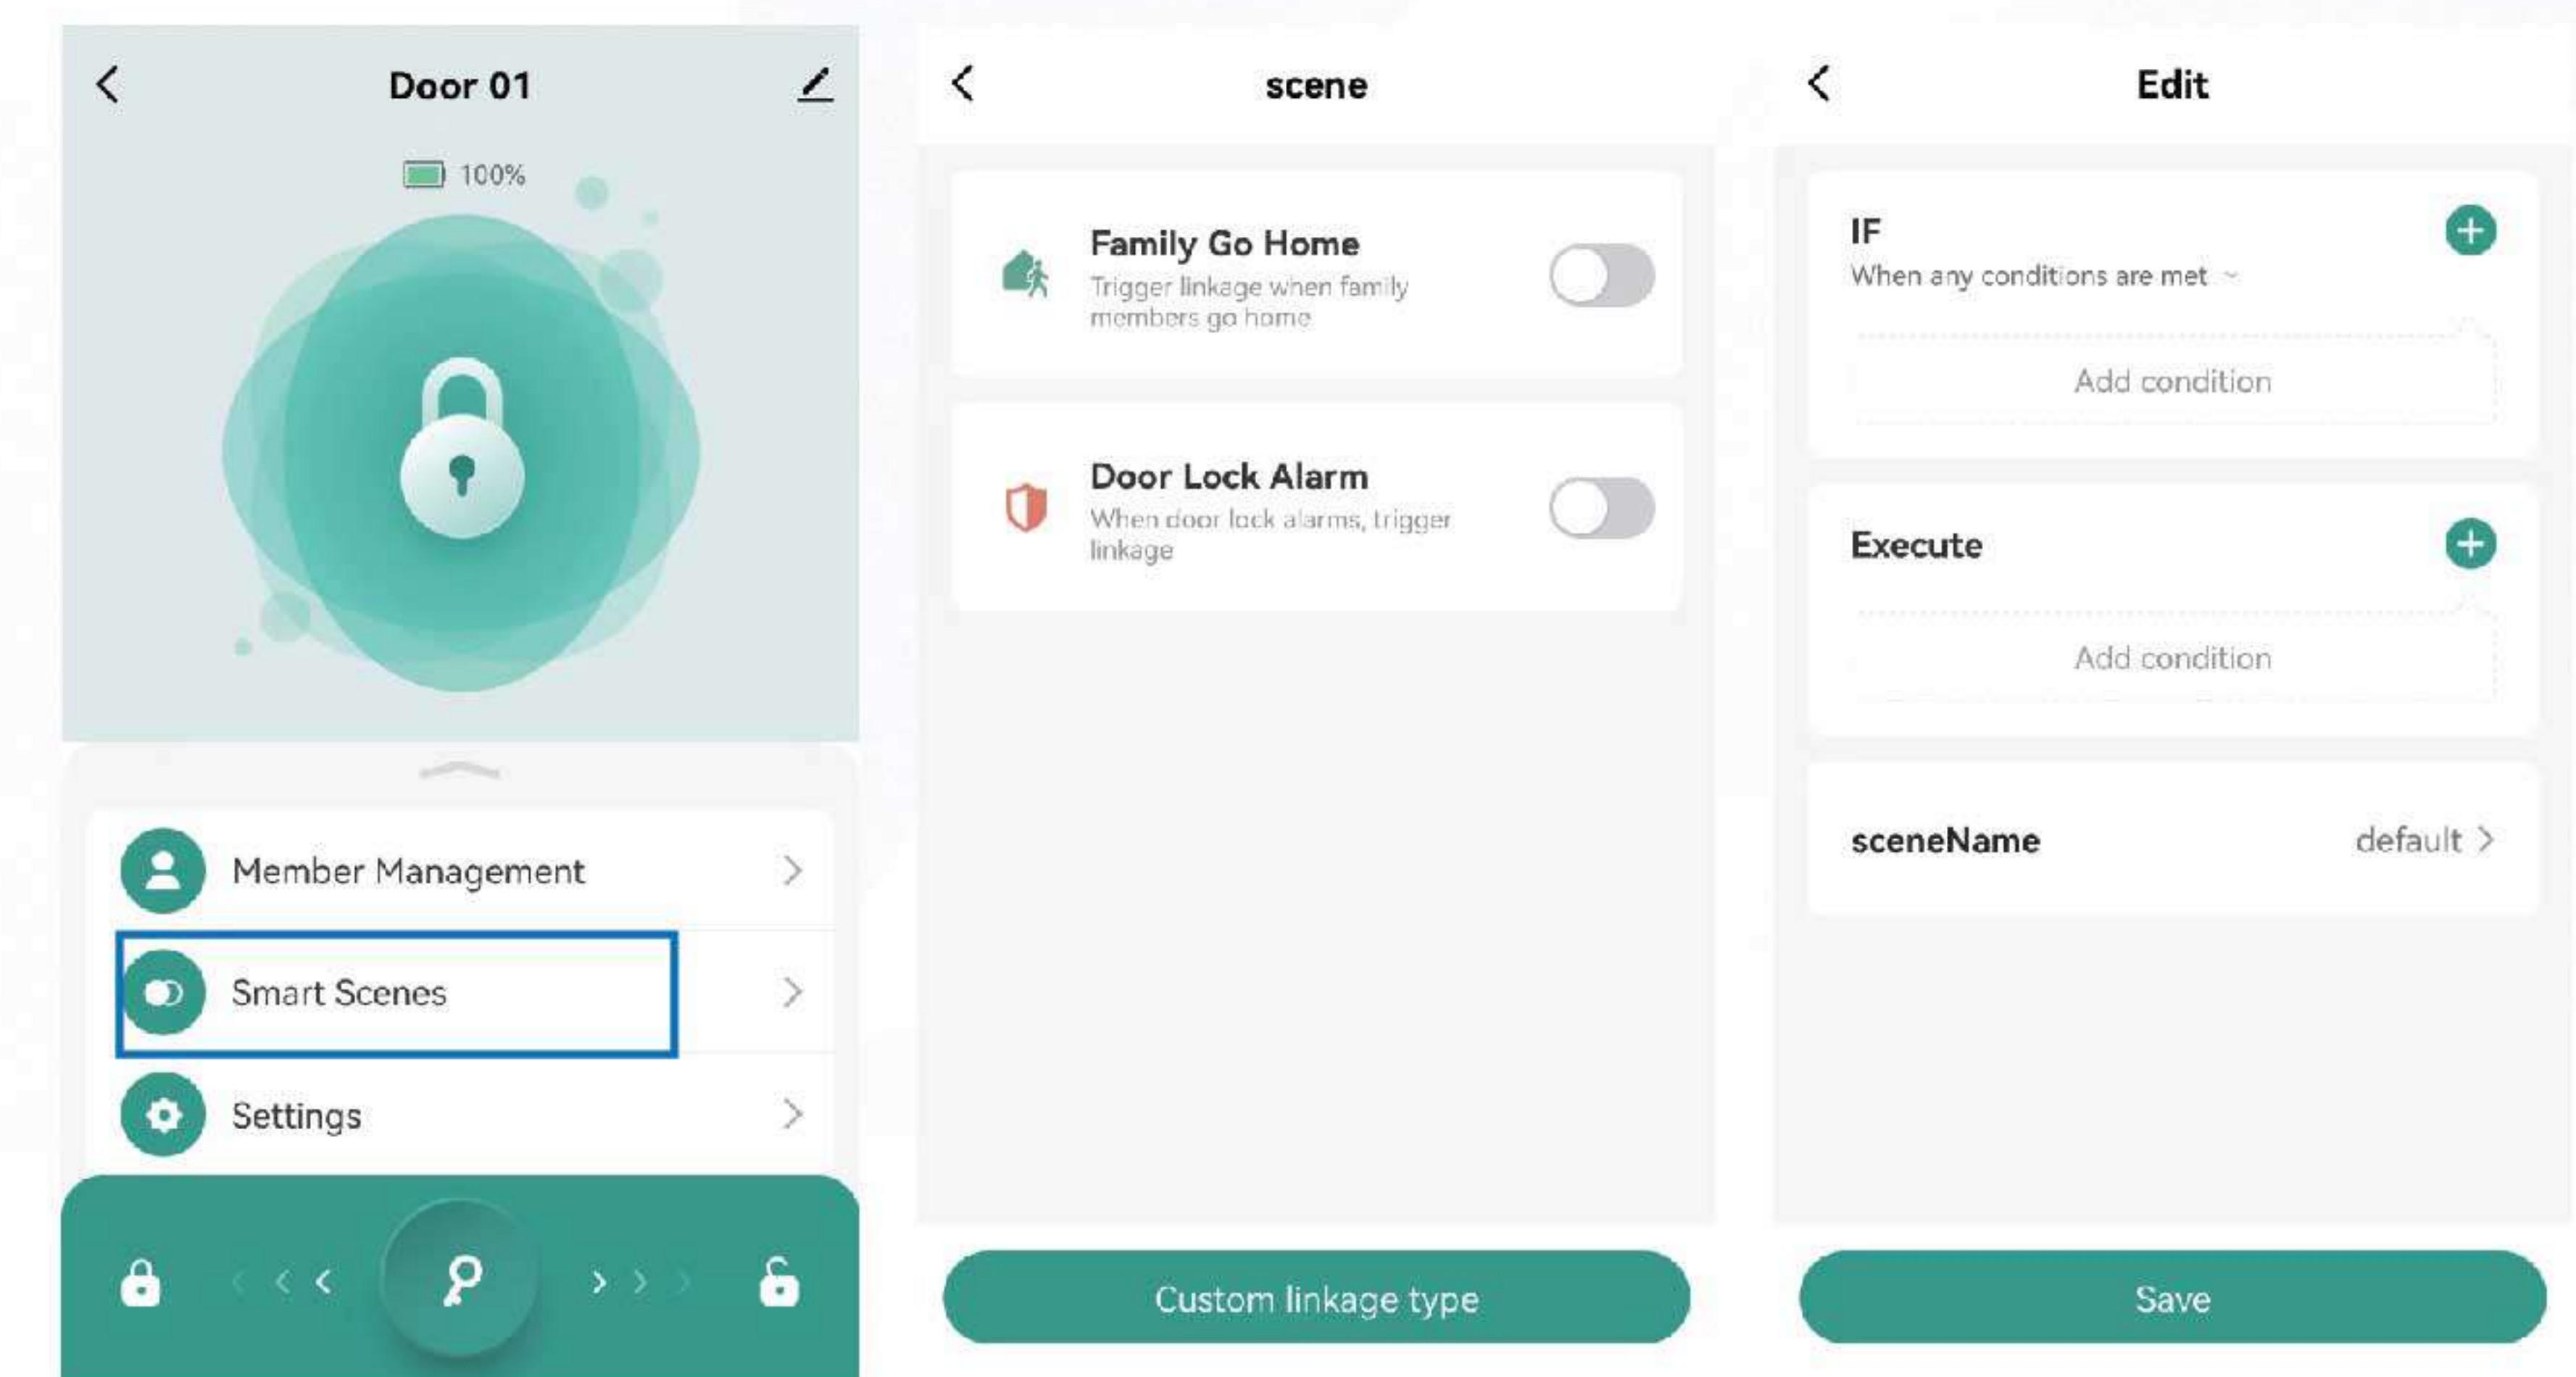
Door 01

100%

Member Management

Smart Scenes

Settings

scene

Family Go Home
Trigger linkage when family members go home

Door Lock Alarm
When door lock alarms, trigger linkage

Custom linkage type

Edit

IF
When any conditions are met

Add condition

Execute

Add condition

sceneName default

Save